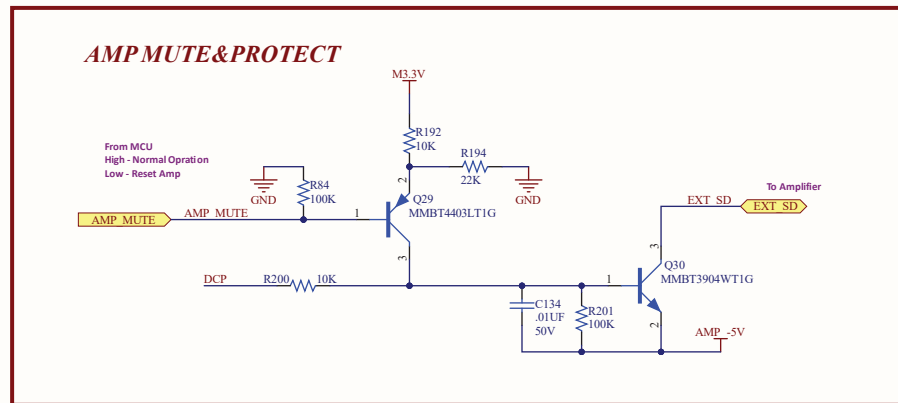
AMP MUTE&PROTECT

M3.3V

From MCU
High - Normal Opration
Low - Reset Amp

R192
10K

R194
22K

GND

R84
100K

GND

2

Q29
MMBT4403LT1G

AMP_MUTE

AMP_MUTE

1

3

To Amplifier

EXT_SD

EXT_SD

3

Q30
MMBT3904WT1G

DCP

R200

10K

1

C134
.01UF
50V

R201
100K

2

AMP_-5V